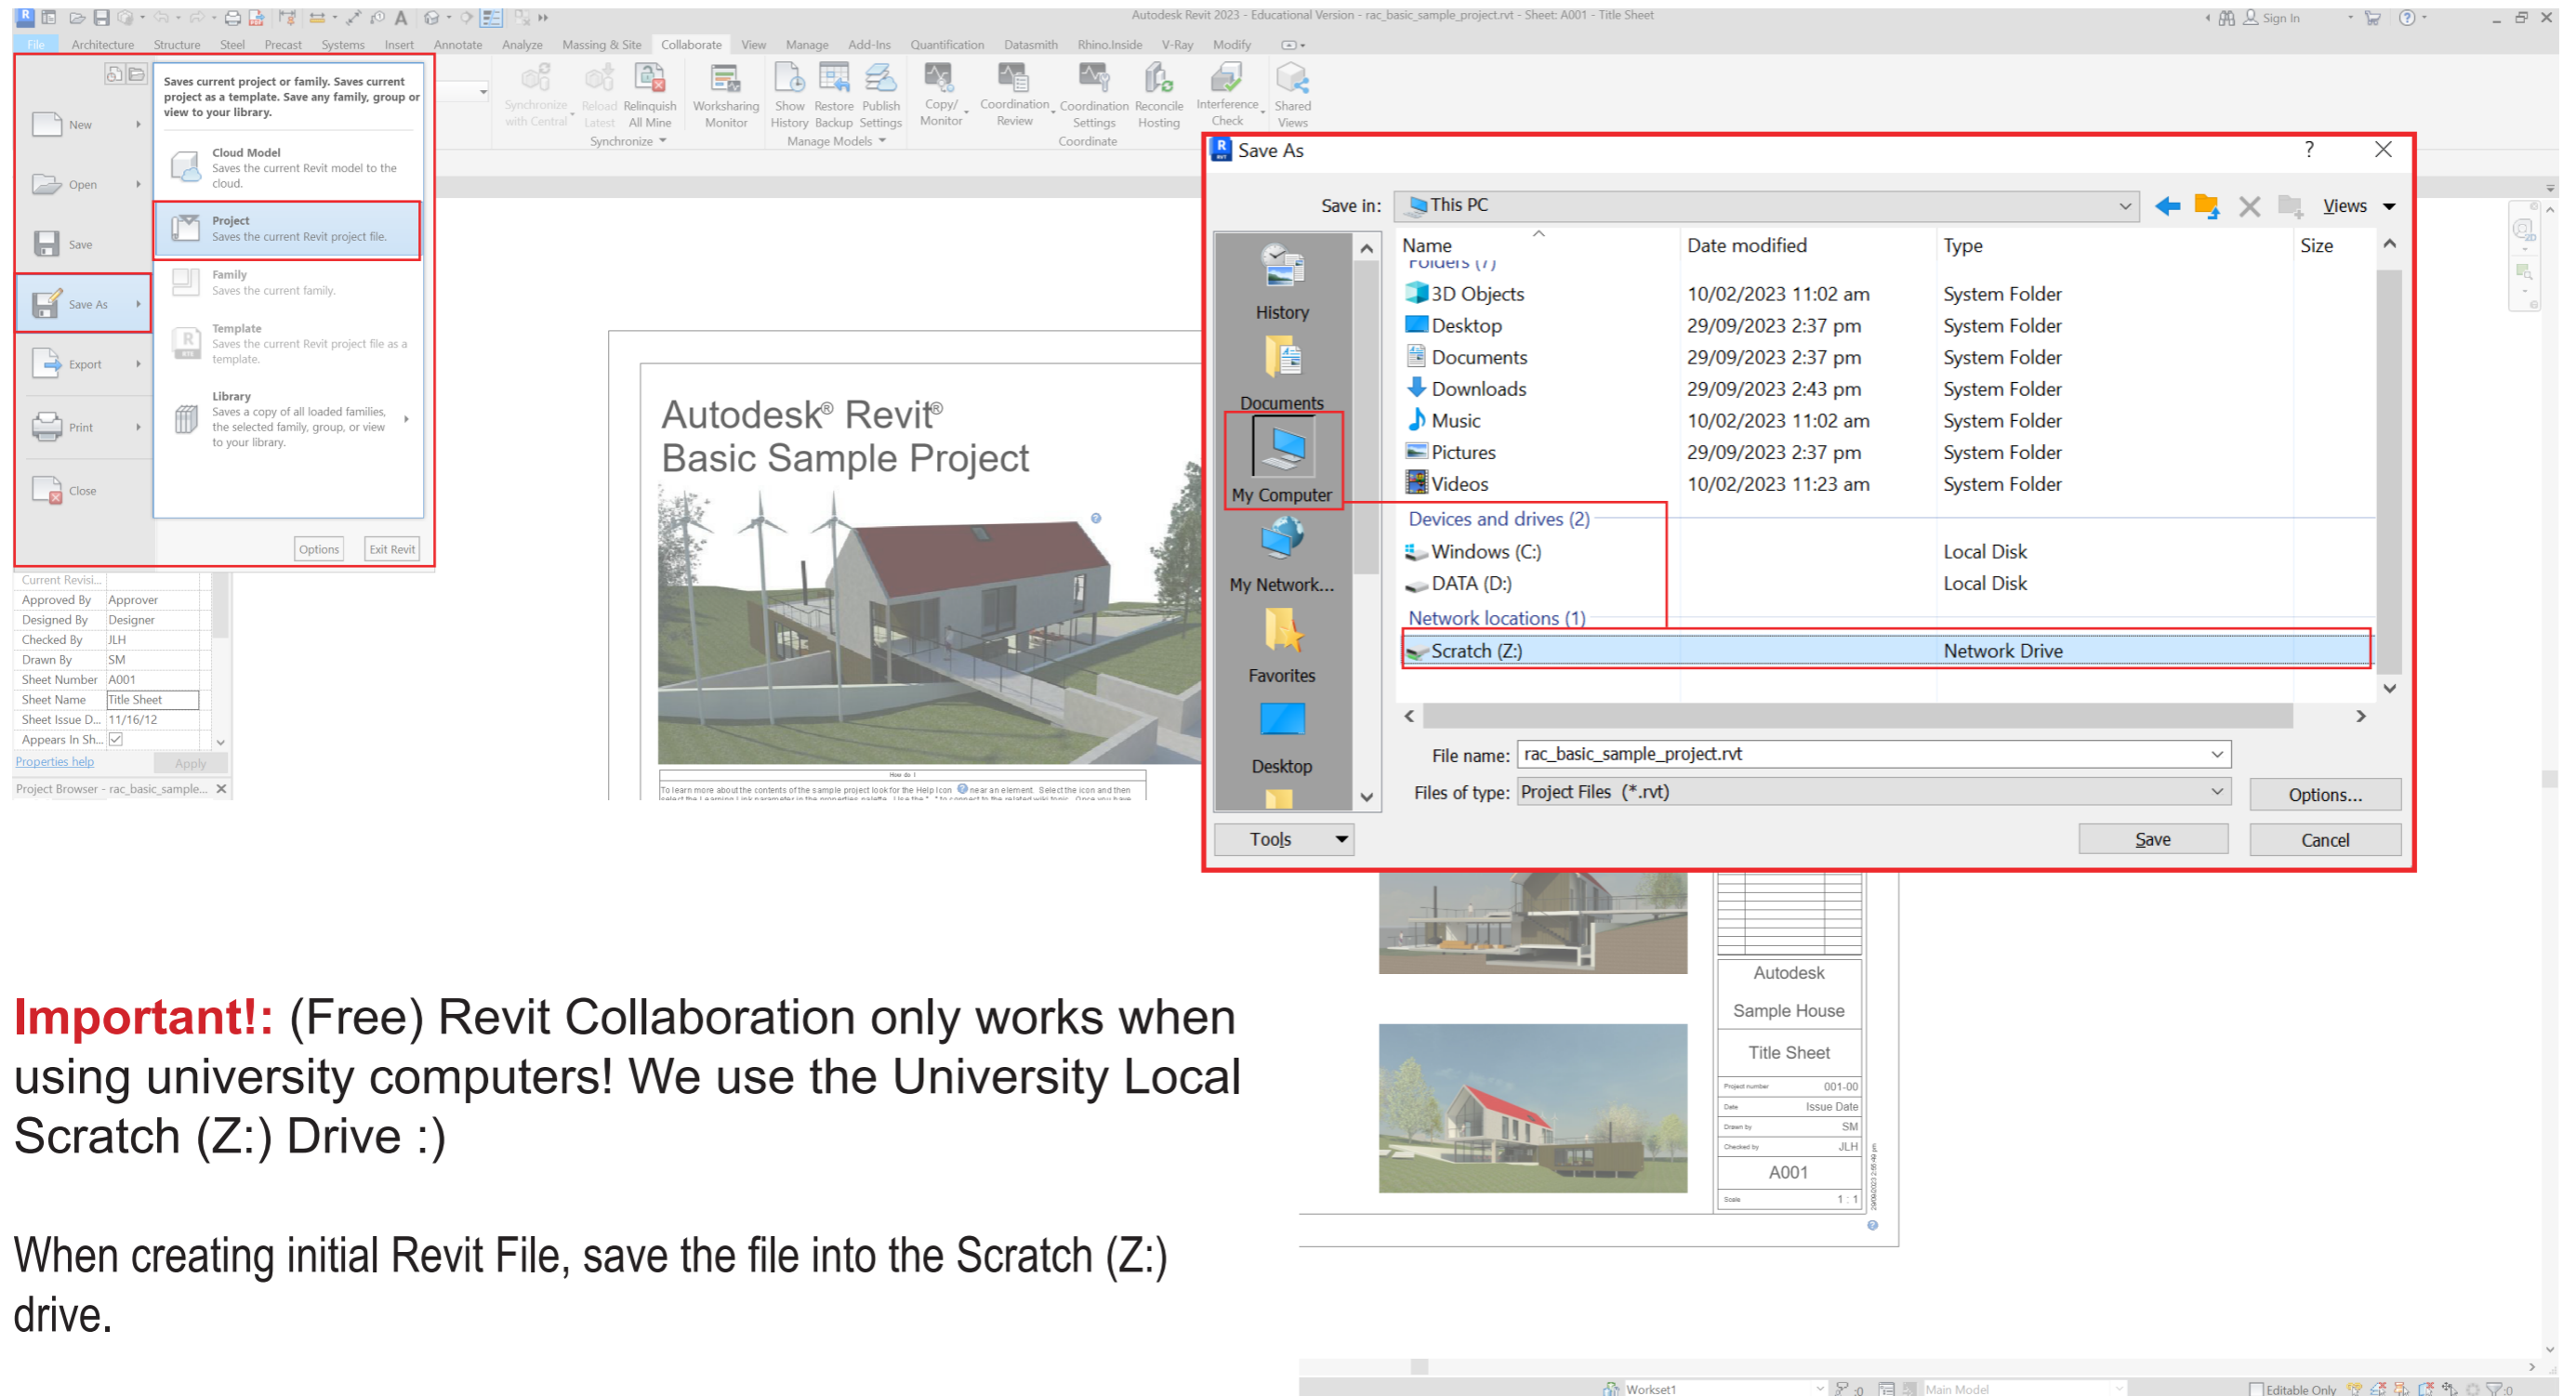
Autodesk Revit 2023 - Educational Version - rac_basic_sample_project.rvt - Sheet: A001 - Title Sheet

Sign In

File Architecture Structure Steel Precast Systems Insert Annotate Analyze Massing & Site Collaborate View Manage Add-Ins Quantification Datasmith Rhino.Inside V-Ray Modify

Synchronize with Central Reload Latest Relinquish All Mine Worksharing Monitor Show History Restore Backup Publish Settings Copy/ Monitor Coordination Review Coordination Settings Reconcile Hosting Interference Check Shared Views

Synchronize Manage Models Coordinate

New

Open

Save

Save As

Export

Print

Close

Saves current project or family. Saves current project as a template. Save any family, group or view to your library.

Cloud Model
Saves the current Revit model to the cloud.

Project
Saves the current Revit project file.

Family
Saves the current family.

Template
Saves the current Revit project file as a template.

Library
Saves a copy of all loaded families, the selected family, group, or view to your library.

Options Exit Revit

| Current Revisi... | |
|---|---|
| Approved By | Approver |
| Designed By | Designer |
| Checked By | JLH |
| Drawn By | SM |
| Sheet Number | A001 |
| Sheet Name | Title Sheet |
| Sheet Issue D... | 11/16/12 |
| Appears In Sh... | ☑ |

Properties help Apply

Project Browser - rac_basic_sample...

Autodesk® Revit®
Basic Sample Project

Save As

Save in: This PC

Views

History

Documents

My Computer

My Network...

Favorites

Desktop

| Name | Date modified | Type | Size |
|---|---|---|---|
| Folders (7) | | | |
| 3D Objects | 10/02/2023 11:02 am | System Folder | |
| Desktop | 29/09/2023 2:37 pm | System Folder | |
| Documents | 29/09/2023 2:37 pm | System Folder | |
| Downloads | 29/09/2023 2:43 pm | System Folder | |
| Music | 10/02/2023 11:02 am | System Folder | |
| Pictures | 29/09/2023 2:37 pm | System Folder | |
| Videos | 10/02/2023 11:23 am | System Folder | |
| Devices and drives (2) | | | |
| Windows (C:) | | Local Disk | |
| DATA (D:) | | Local Disk | |
| Network locations (1) | | | |
| Scratch (Z:) | | Network Drive | |

File name: rac_basic_sample_project.rvt

Files of type: Project Files (*.rvt)

Options...

Tools

Save

Cancel

Autodesk
Sample House
Title Sheet
001-00
Issue Date
SM
JLH
A001
1 : 1

Important!: (Free) Revit Collaboration only works when using university computers! We use the University Local Scratch (Z:) Drive :)

When creating initial Revit File, save the file into the Scratch (Z:) drive.

Workset1 Main Model Editable Only